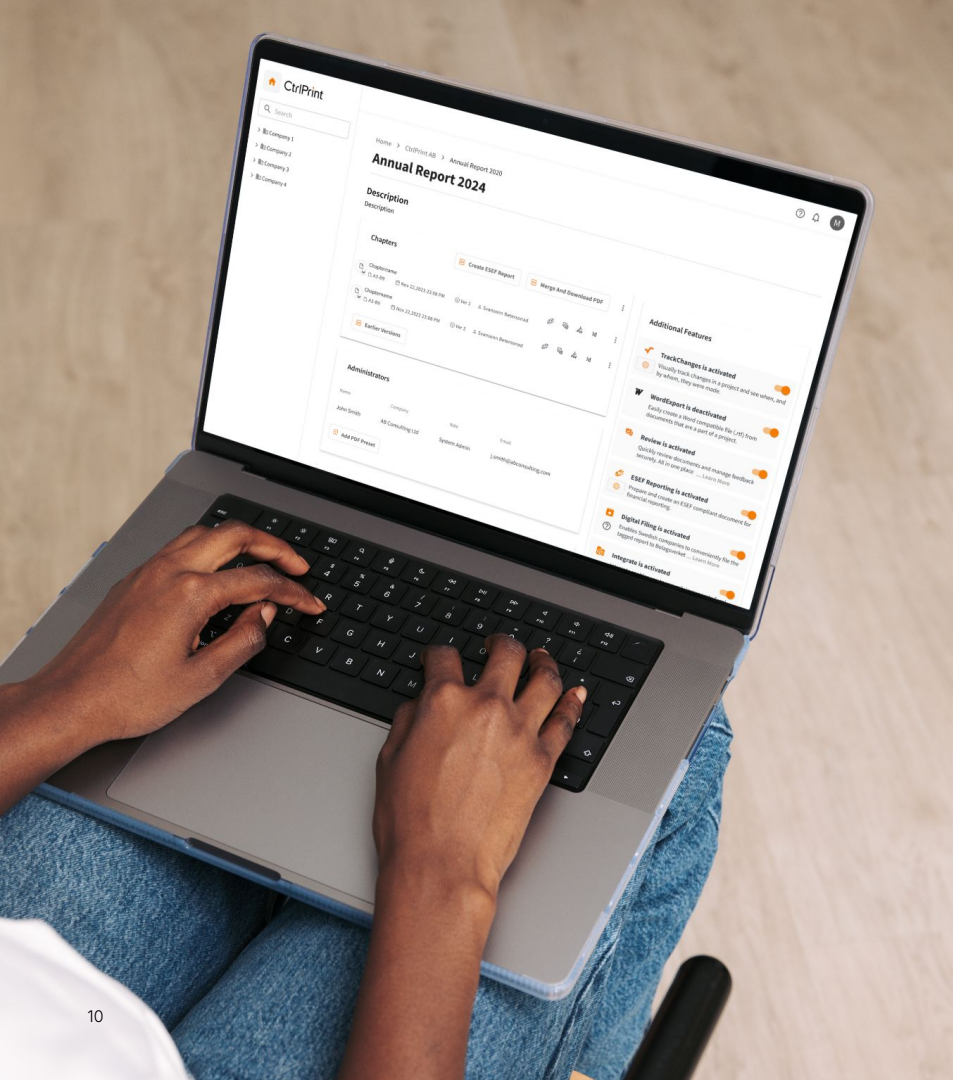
CtrlPrint

Search

Company 1
Company 2
Company 3
Company 4

Home > CtrlPrint AB > Annual Report 2020

Annual Report 2024

Description
Description

Chapters

Create ESEF Report
Merge And Download PDF

Chaptername
A3-B6
Nov 22,2023 23:08 PM
Ver 2
Svenstorm Betenmoord

Chaptername
A3-B6
Nov 22,2023 23:08 PM
Ver 2
Svenstorm Betenmoord

Earlier Versions

Administrators

Name
John Smith
Company
AB Consulting Ltd
Role
System Admin
Email
j.smith@abconsulting.com

Add PDF Preset

Additional Features

TrackChanges is activated
Visually track changes in a project and see when, and by whom, they were made.

WordExport is deactivated
Easily create a Word compatible file (.rtf) from documents that are a part of a project.

Review is activated
Quickly review documents and manage feedback securely. All in one place. ... Learn More

ESEF Reporting is activated
Prepare and create an ESEF compliant document for financial reporting.

Digital Filing is activated
Enables Swedish companies to conveniently file the tagged report to Bolagsverket ... Learn More

Integrate is activated

M

10